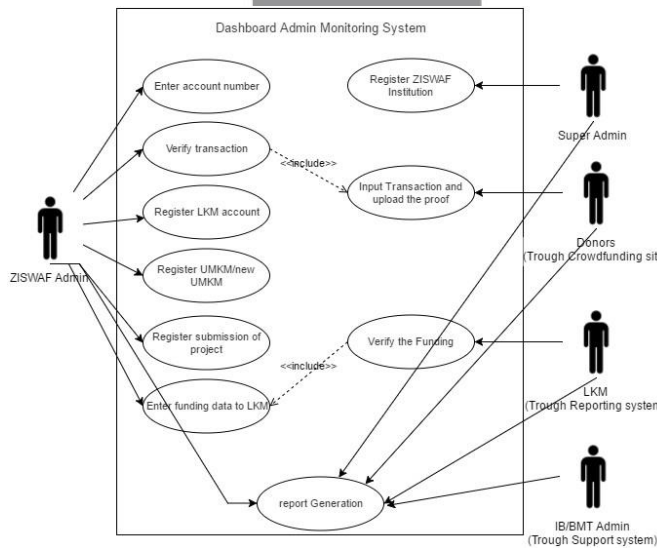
Dashboard Admin Monitoring System

Enter account number

Register ZISWAF Institution

Super Admin

Verify transaction

<<include>>

Input Transaction and upload the proof

Donors (Trough Crowdfunding sit

Register LKM account

ZISWAF Admin

Register UMKM/new UMKM

Register submission of project

Verify the Funding

<<include>>

Enter funding data to LKM

LKM (Trough Reporting system

report Generation

IB/BMT Admin (Trough Support system)